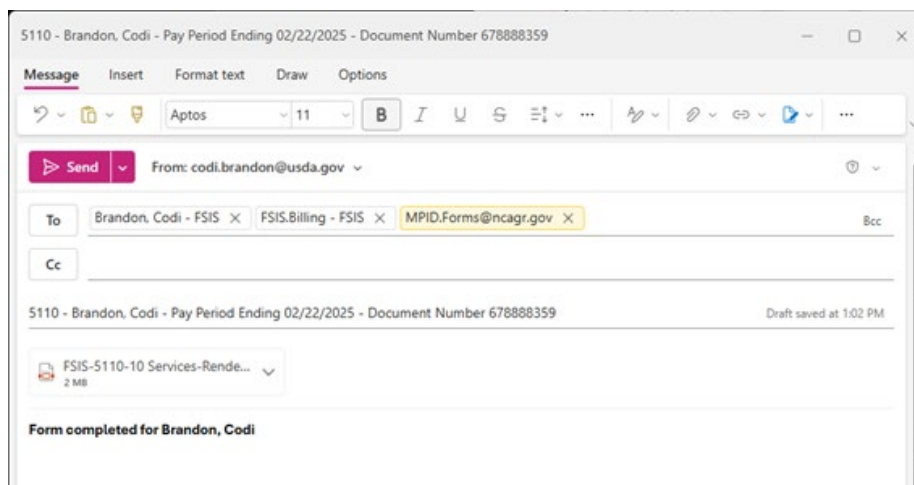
5110 - Brandon, Codi - Pay Period Ending 02/22/2025 - Document Number 678888359

Message Insert Format text Draw Options

Aptos 11 B I U S

Send From: codi.brandon@usda.gov

To Brandon, Codi - FSIS × FSIS.Billing - FSIS × MPID.Forms@ncagr.gov × Bcc

Cc

5110 - Brandon, Codi - Pay Period Ending 02/22/2025 - Document Number 678888359 Draft saved at 1:02 PM

FSIS-5110-10 Services-Rende...
2 MB

Form completed for Brandon, Codi